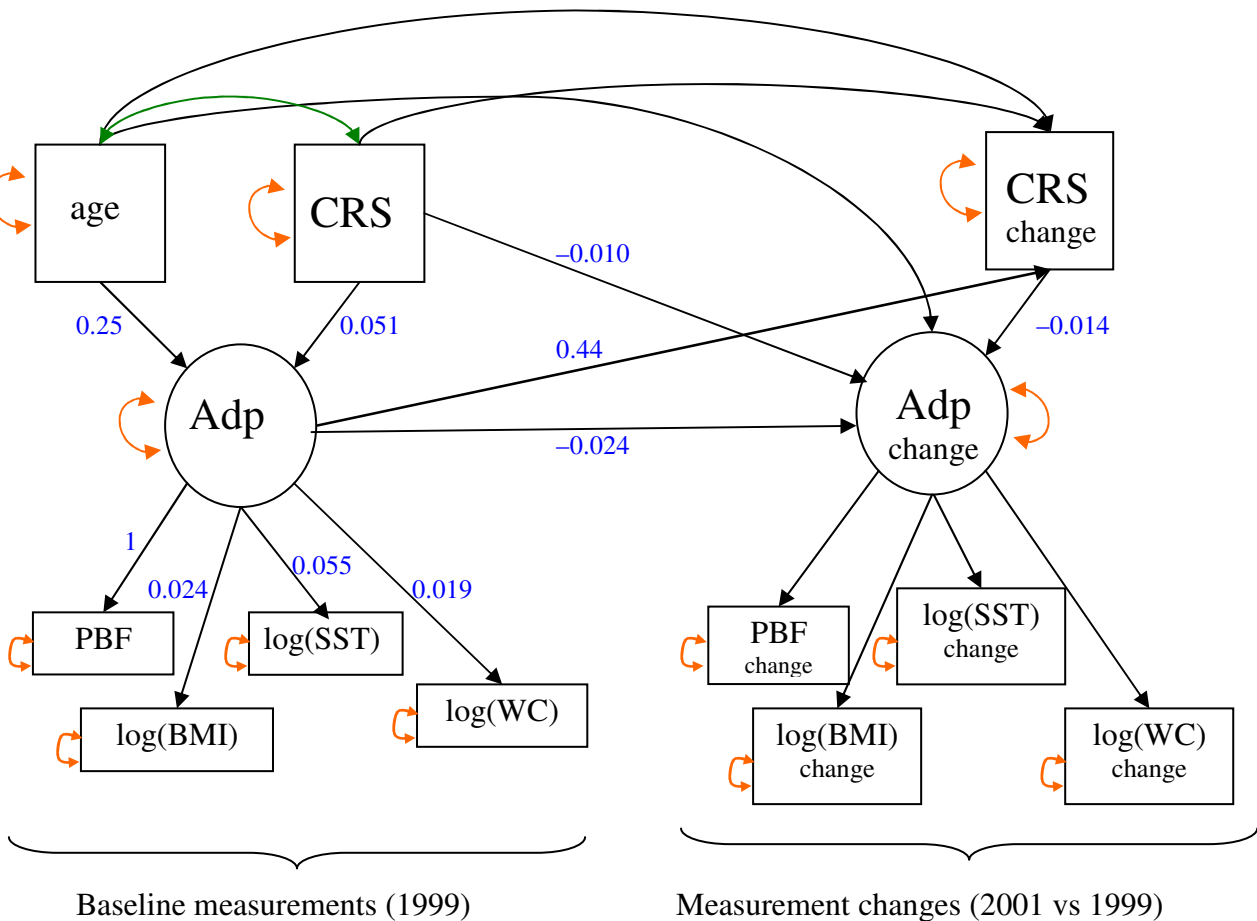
age

CRS

CRS change

–0.010

0.25

0.051

–0.014

0.44

Adp

Adp change

–0.024

1

0.024

0.055

0.019

PBF

log(SST)

log(BMI)

log(WC)

PBF change

log(SST) change

log(BMI) change

log(WC) change

Baseline measurements (1999)

Measurement changes (2001 vs 1999)